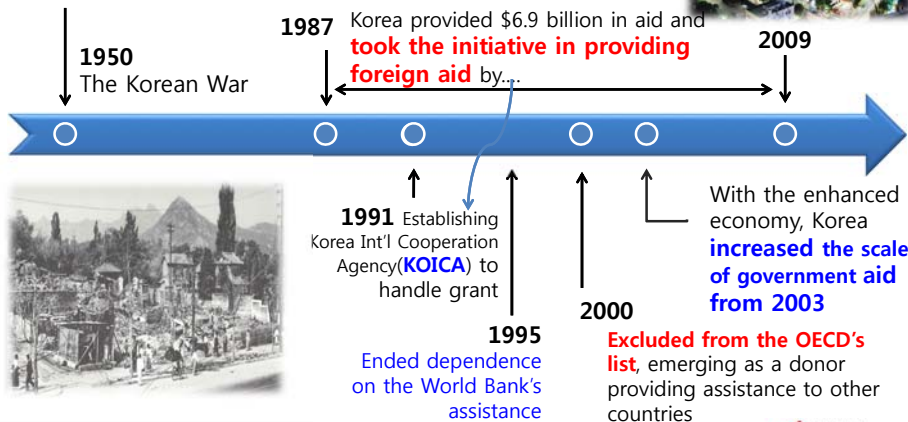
1950
The Korean War

1987
Korea provided \$6.9 billion in aid and took the initiative in providing foreign aid by...

2009

1991 Establishing Korea Int'l Cooperation Agency(KOICA) to handle grant

1995
Ended dependence on the World Bank's assistance

2000
Excluded from the OECD's list, emerging as a donor providing assistance to other countries

With the enhanced economy, Korea increased the scale of government aid from 2003